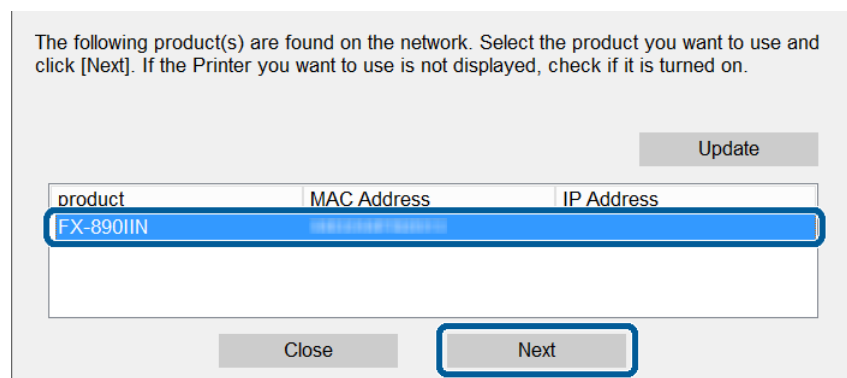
The following product(s) are found on the network. Select the product you want to use and click [Next]. If the Printer you want to use is not displayed, check if it is turned on.

Update

| product | MAC Address | IP Address |
|---|---|---|
| FX-890IIN | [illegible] | |

Close

Next